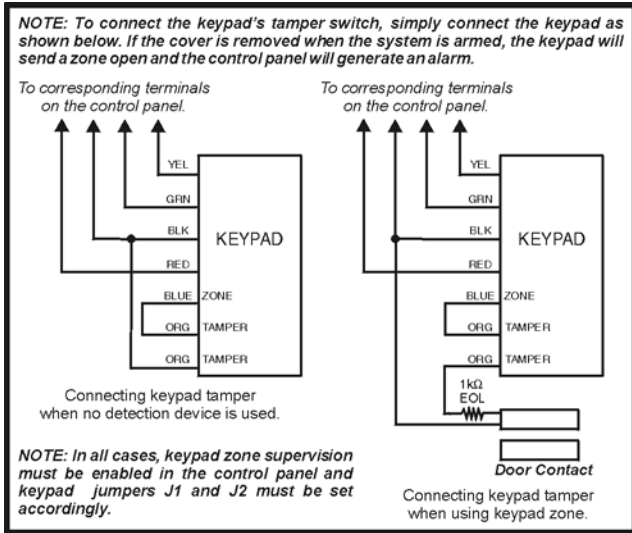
NOTE: To connect the keypad's tamper switch, simply connect the keypad as shown below. If the cover is removed when the system is armed, the keypad will send a zone open and the control panel will generate an alarm.

To corresponding terminals on the control panel.

YEL
GRN
BLK
RED
BLUE
ORG
ORG

KEYPAD

ZONE
TAMPER
TAMPER

Connecting keypad tamper when no detection device is used.

To corresponding terminals on the control panel.

YEL
GRN
BLK
RED
BLUE
ORG
ORG

KEYPAD

ZONE
TAMPER
TAMPER

1kΩ
EOL

Door Contact

Connecting keypad tamper when using keypad zone.

NOTE: In all cases, keypad zone supervision must be enabled in the control panel and keypad jumpers J1 and J2 must be set accordingly.